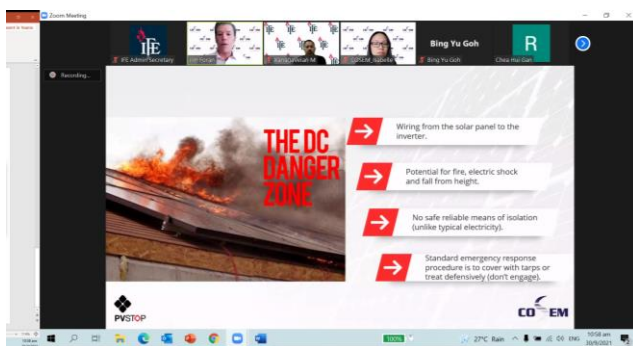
Zoom Meeting

IFE

IFE Admin/Secretary

Bing Yu Goh

R

Bing Yu Goh

Chea Hui Gan

Recording...

THE DC DANGER ZONE

Wiring from the solar panel to the inverter.

Potential for fire, electric shock and fall from height.

No safe reliable means of isolation (unlike typical electricity).

Standard emergency response procedure is to cover with tarps or treat defensively (don't engage).

PVSTOP

COSEM

27°C Rain

ENG

10:58 am

10/9/2021